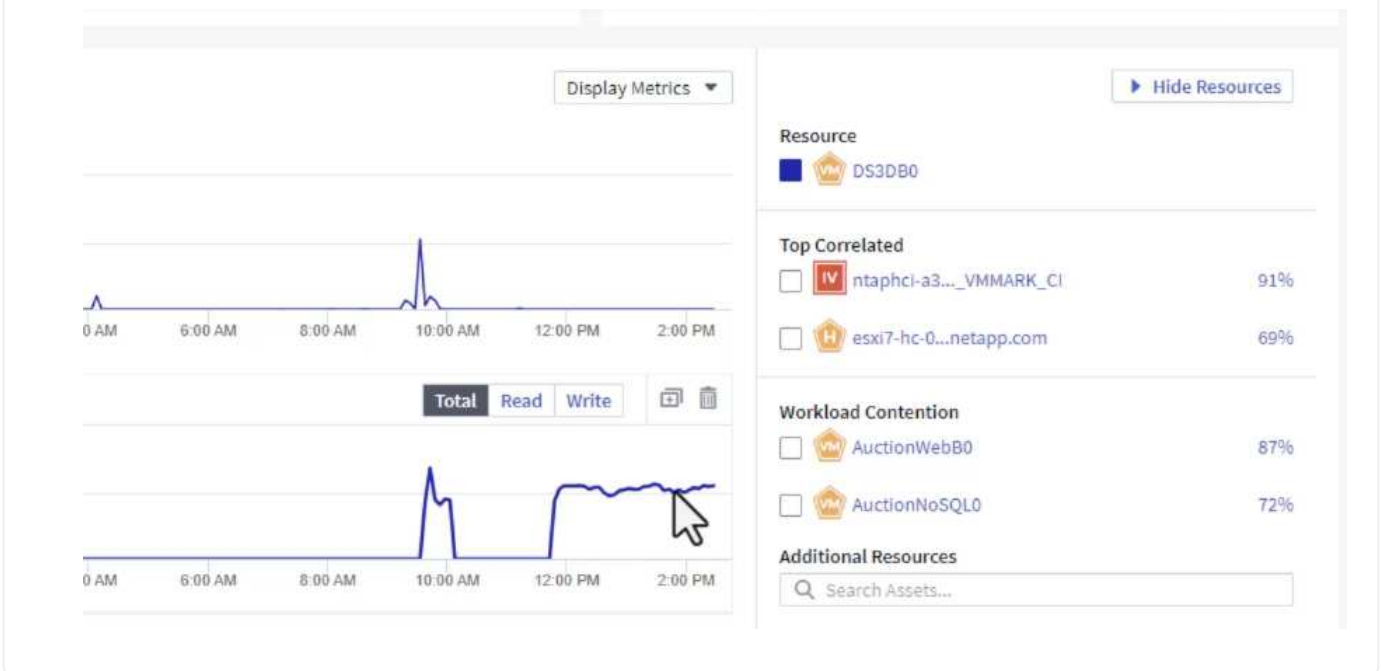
Display Metrics ▼

0 AM 6:00 AM 8:00 AM 10:00 AM 12:00 PM 2:00 PM

Total Read Write

0 AM 6:00 AM 8:00 AM 10:00 AM 12:00 PM 2:00 PM

▶ Hide Resources

Resource

VM DS3DB0

Top Correlated

IV ntaphci-a3..._VMMARK_CI 91%

H esxi7-hc-0...netapp.com 69%

Workload Contention

VM AuctionWebB0 87%

VM AuctionNoSQL0 72%

Additional Resources

Search Assets...